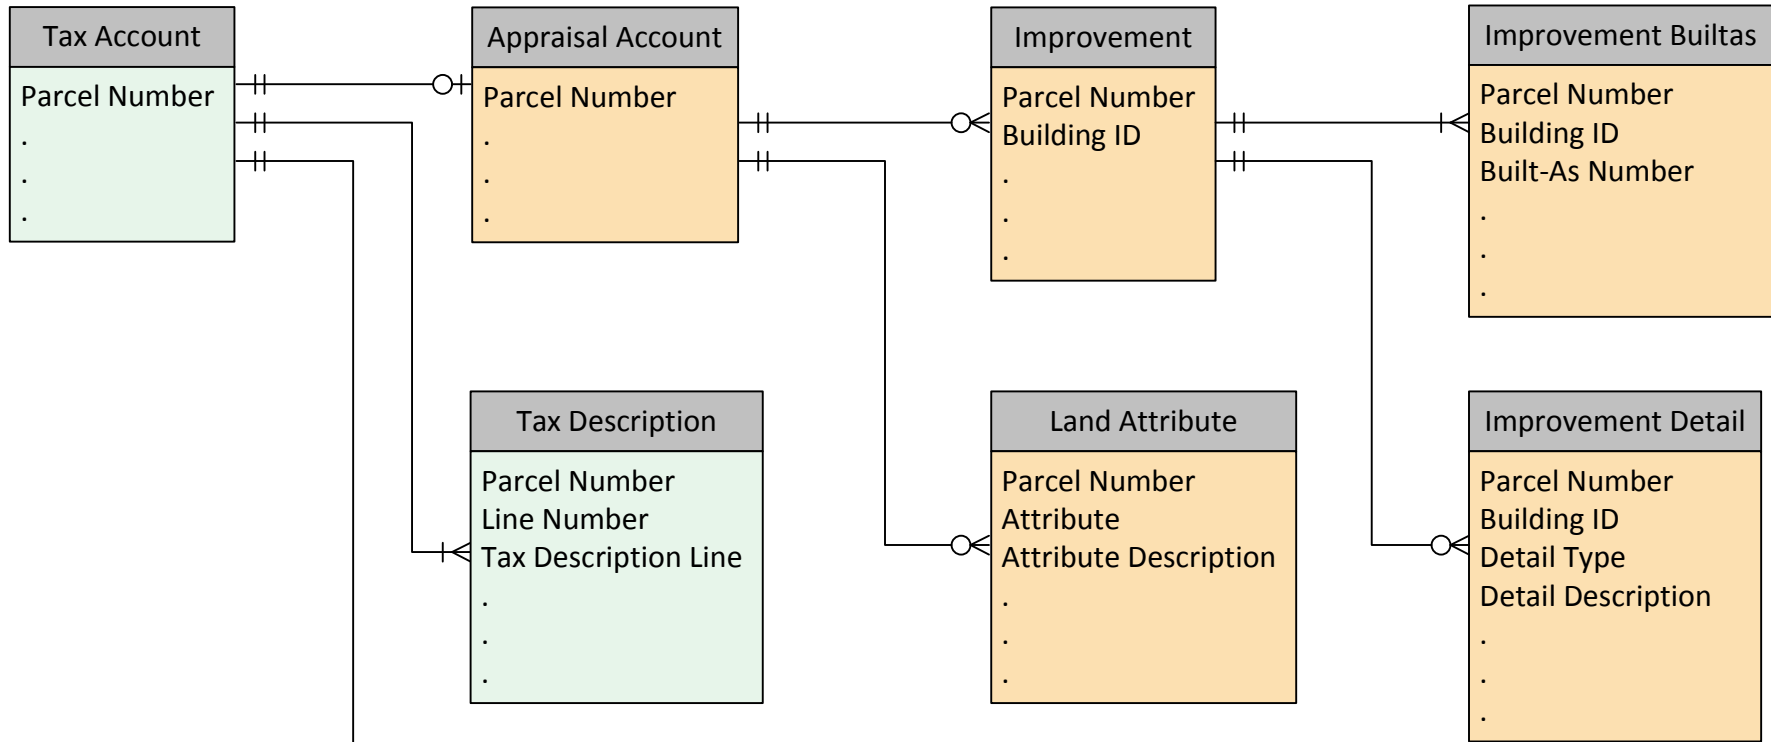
Tax Account

Parcel Number
.
.
.

Appraisal Account

Parcel Number
.
.
.

Improvement

Parcel Number
Building ID
.
.
.

Improvement Builtas

Parcel Number
Building ID
Built-As Number
.
.
.

Tax Description

Parcel Number
Line Number
Tax Description Line
.
.
.

Land Attribute

Parcel Number
Attribute
Attribute Description
.
.
.

Improvement Detail

Parcel Number
Building ID
Detail Type
Detail Description
.
.
.